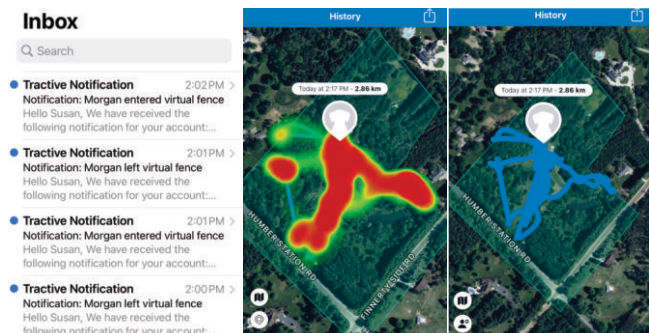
Inbox

Search

Tractive Notification 2:02PM
Notification: Morgan entered virtual fence
Hello Susan, We have received the following notification for your account:...

Tractive Notification 2:01PM
Notification: Morgan left virtual fence
Hello Susan, We have received the following notification for your account:...

Tractive Notification 2:01PM
Notification: Morgan entered virtual fence
Hello Susan, We have received the following notification for your account:...

Tractive Notification 2:00PM
Notification: Morgan left virtual fence
Hello Susan, We have received the following notification for your account:...

History

Today at 2:17 PM - 2.86 km

HUMBER STATION RD

FINNERTY SIDERD

History

Today at 2:17 PM - 2.86 km

HUMBER STATION RD